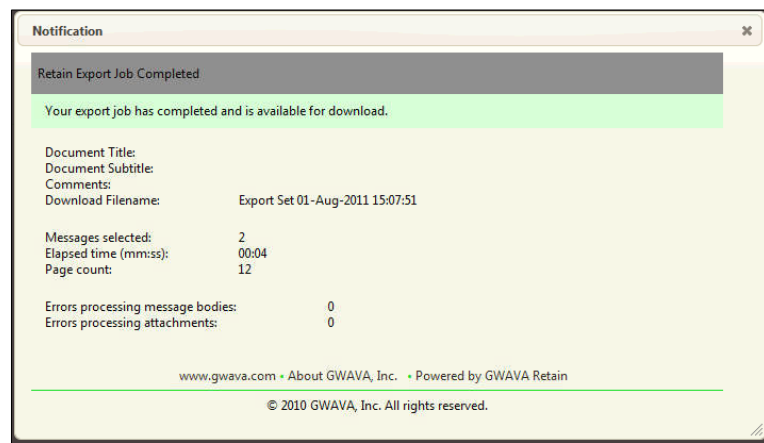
Notification

×

Retain Export Job Completed

Your export job has completed and is available for download.

Document Title:
Document Subtitle:
Comments:
Download Filename: Export Set 01-Aug-2011 15:07:51

Messages selected: 2
Elapsed time (mm:ss): 00:04
Page count: 12

Errors processing message bodies: 0
Errors processing attachments: 0

www.gwava.com • About GWAVA, Inc. • Powered by GWAVA Retain

© 2010 GWAVA, Inc. All rights reserved.